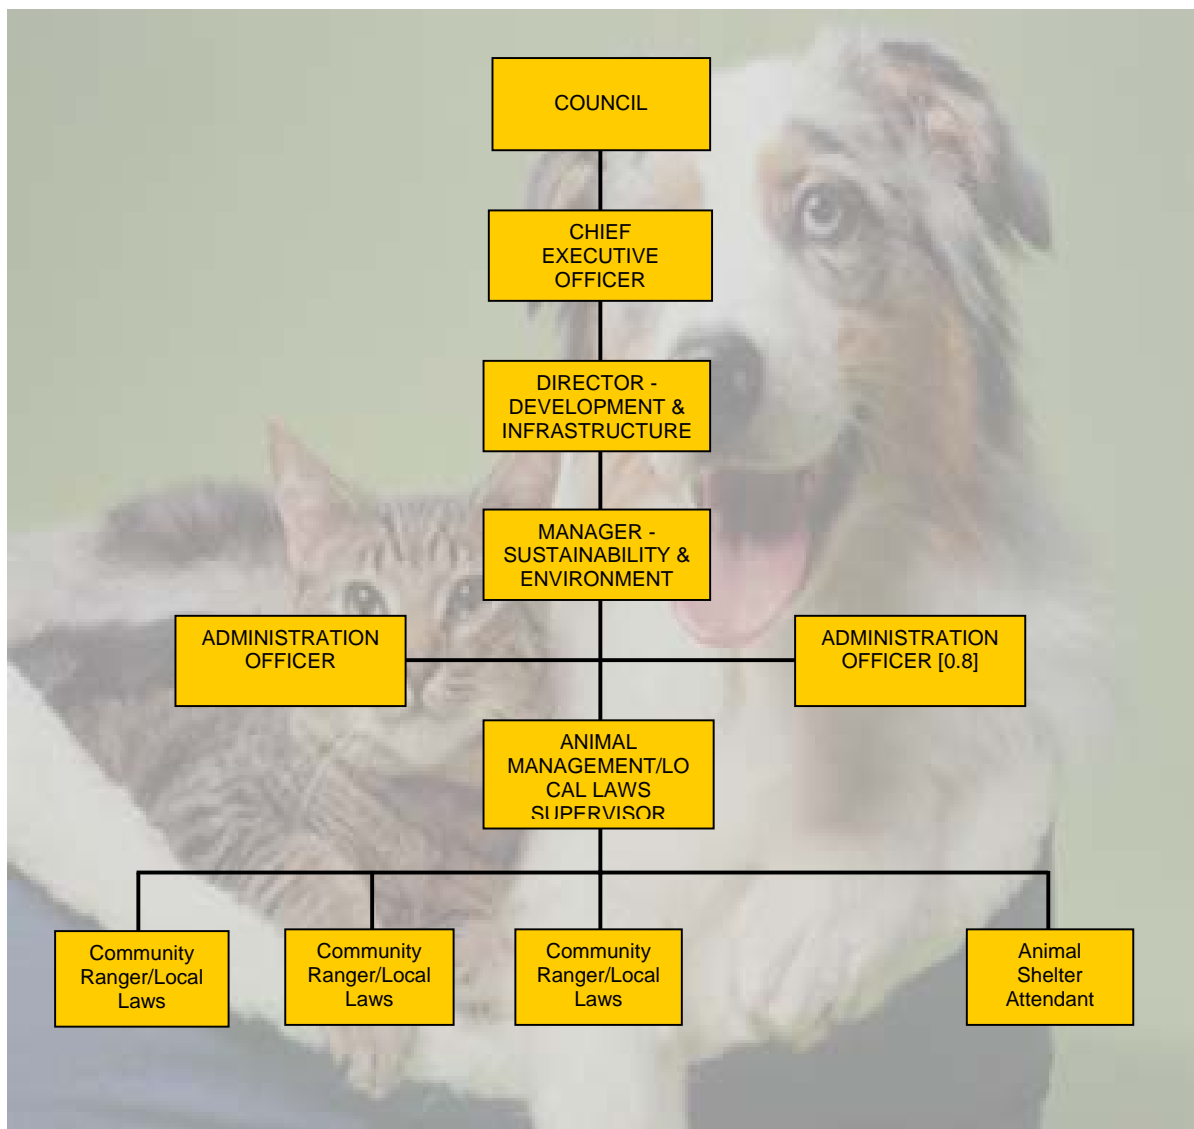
COUNCIL

CHIEF EXECUTIVE OFFICER

DIRECTOR - DEVELOPMENT & INFRASTRUCTURE

MANAGER - SUSTAINABILITY & ENVIRONMENT

ADMINISTRATION OFFICER

ADMINISTRATION OFFICER [0.8]

ANIMAL MANAGEMENT/LOCAL LAWS SUPERVISOR

Community Ranger/Local Laws

Community Ranger/Local Laws

Community Ranger/Local Laws

Animal Shelter Attendant